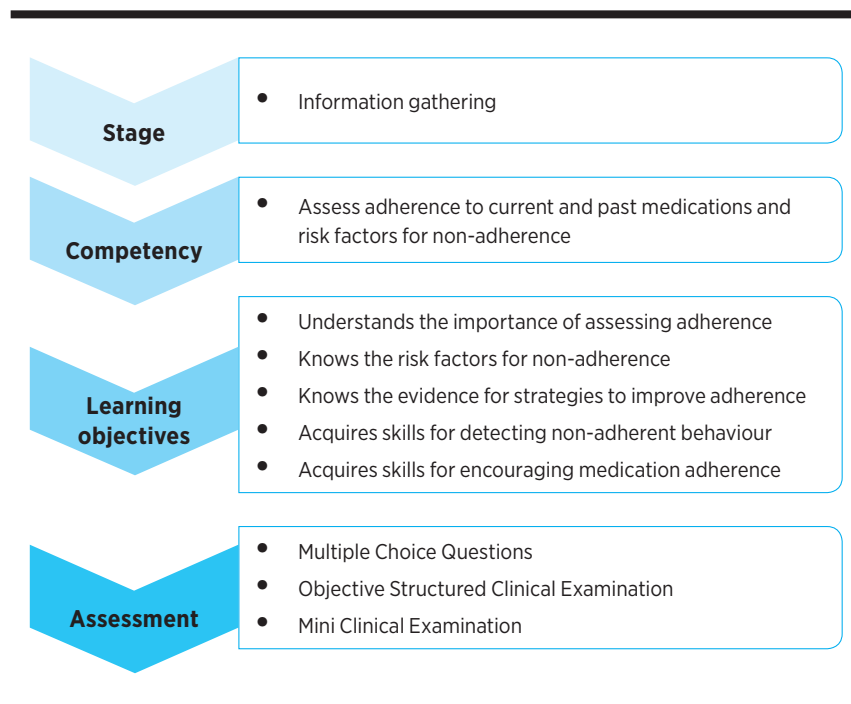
Stage

- Information gathering

Competency

- Assess adherence to current and past medications and risk factors for non-adherence

Learning objectives

- Understands the importance of assessing adherence
- Knows the risk factors for non-adherence
- Knows the evidence for strategies to improve adherence
- Acquires skills for detecting non-adherent behaviour
- Acquires skills for encouraging medication adherence

Assessment

- Multiple Choice Questions
- Objective Structured Clinical Examination
- Mini Clinical Examination